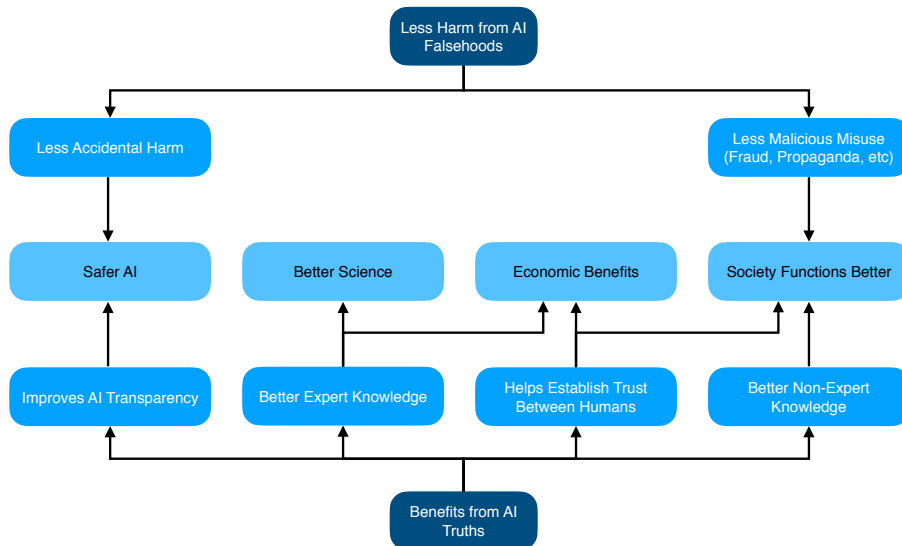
Less Harm from AI Falsehoods

Less Accidental Harm

Less Malicious Misuse (Fraud, Propaganda, etc)

Safer AI

Better Science

Economic Benefits

Society Functions Better

Improves AI Transparency

Better Expert Knowledge

Helps Establish Trust Between Humans

Better Non-Expert Knowledge

Benefits from AI Truths